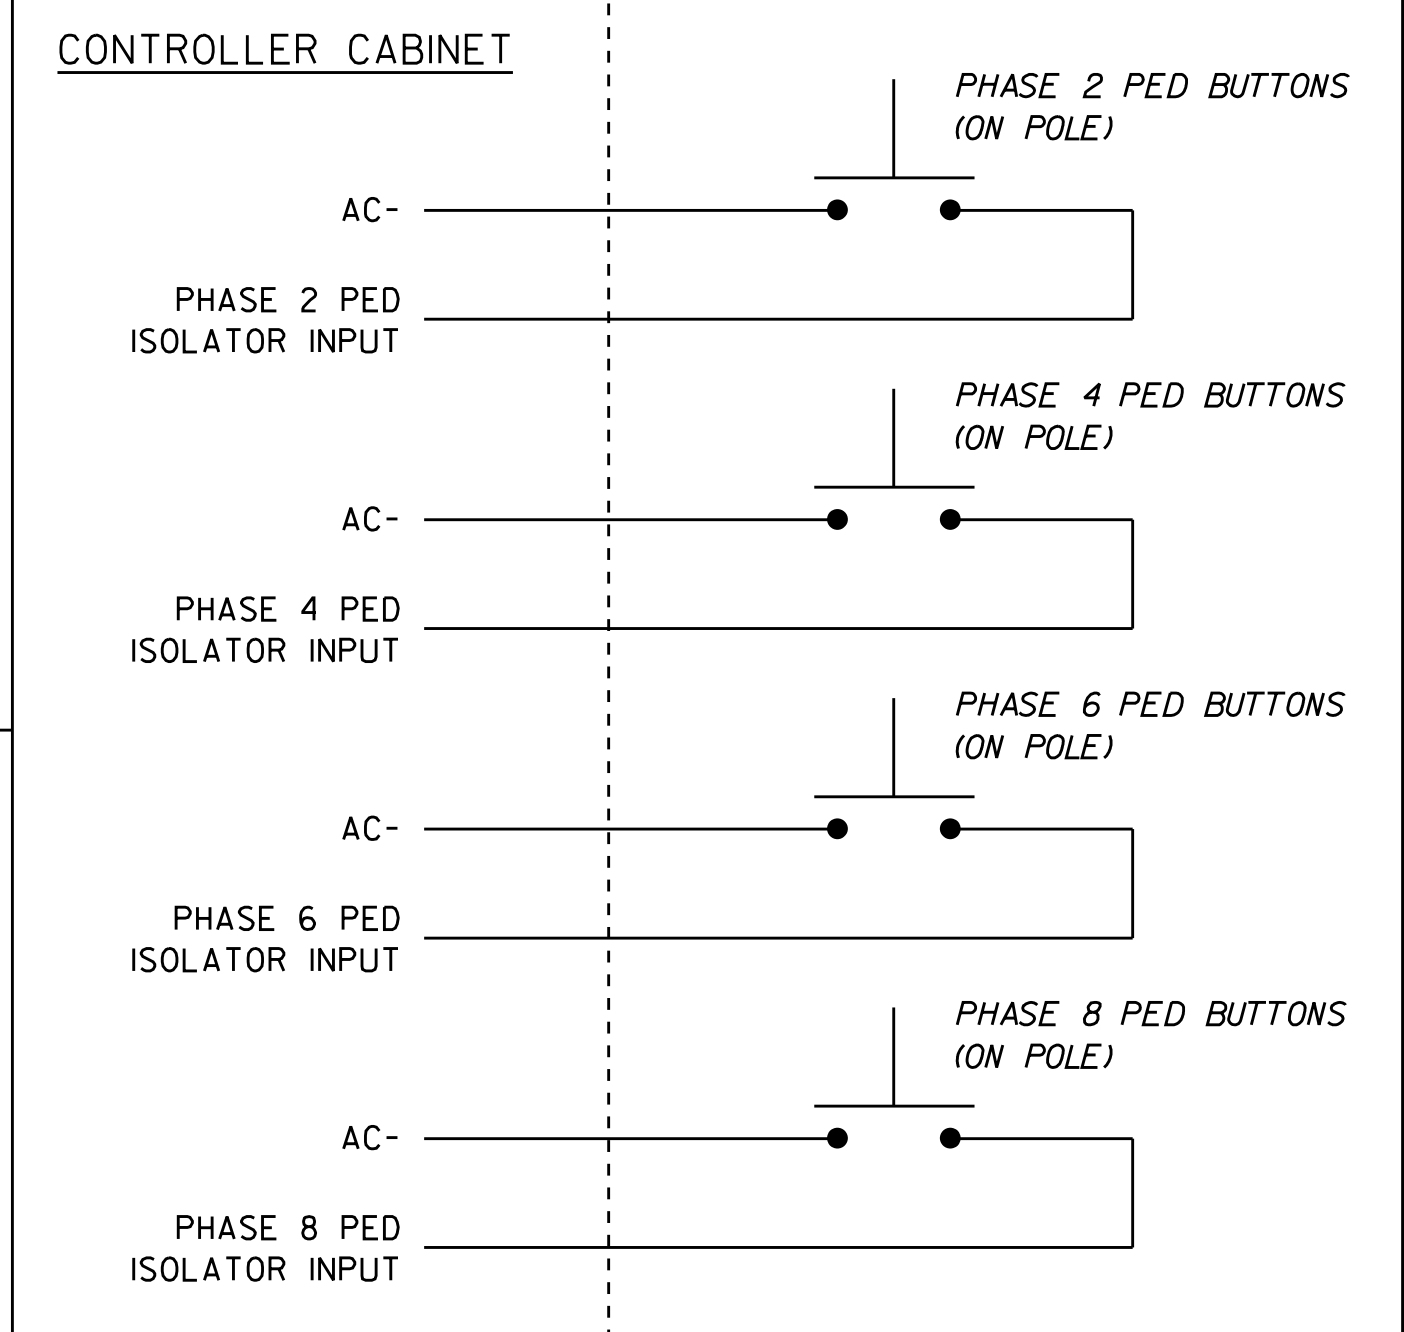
CONTROLLER CABINET

PHASE 2 PED BUTTONS
(ON POLE)

AC-

PHASE 2 PED
ISOLATOR INPUT

PHASE 4 PED BUTTONS
(ON POLE)

AC-

PHASE 4 PED
ISOLATOR INPUT

PHASE 6 PED BUTTONS
(ON POLE)

AC-

PHASE 6 PED
ISOLATOR INPUT

PHASE 8 PED BUTTONS
(ON POLE)

AC-

PHASE 8 PED
ISOLATOR INPUT